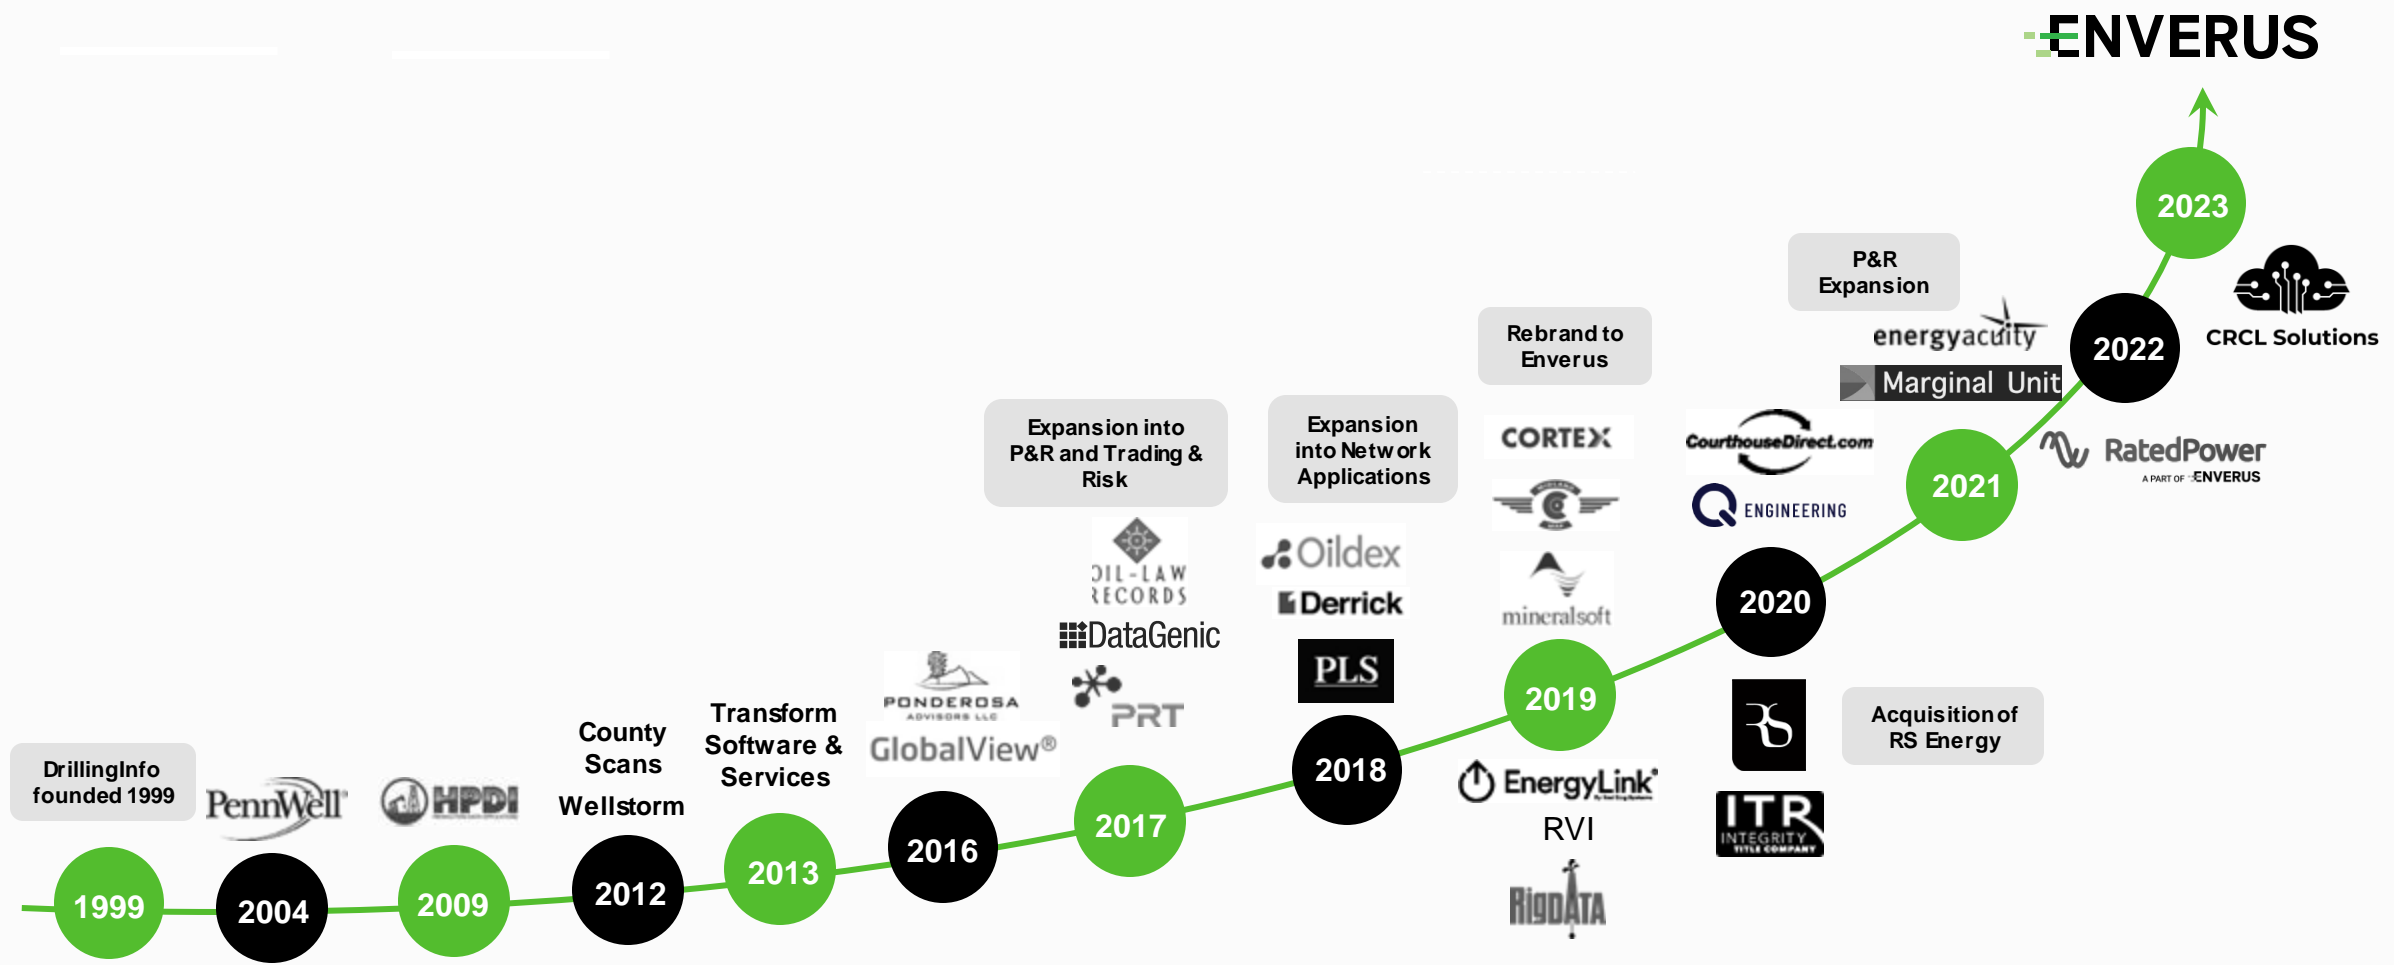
ENVERUS

2023

CRCL Solutions

P&R Expansion

energyacuity

Marginal Unit

2022

RatedPower
A PART OF ENVERUS

2021

Rebrand to Enverus

CORTEX

CourthouseDirect.com

ENGINEERING

mineralsoft

2020

Expansion into Network Applications

Oildex

Derrick

PLS

Expansion into P&R and Trading & Risk

OIL-LAW RECORDS

DataGenic

PRT

PONDEROSA ADVISORS LLC

GlobalView®

2019

EnergyLink

RVI

RigDATA

Acquisition of RS Energy

ITR INTEGRITY TITLE COMPANY

2018

2017

2016

Transform Software & Services

2013

County Scans

Wellstorm

2012

DrillingInfo founded 1999

PennWell

HPDI

1999

2004

2009